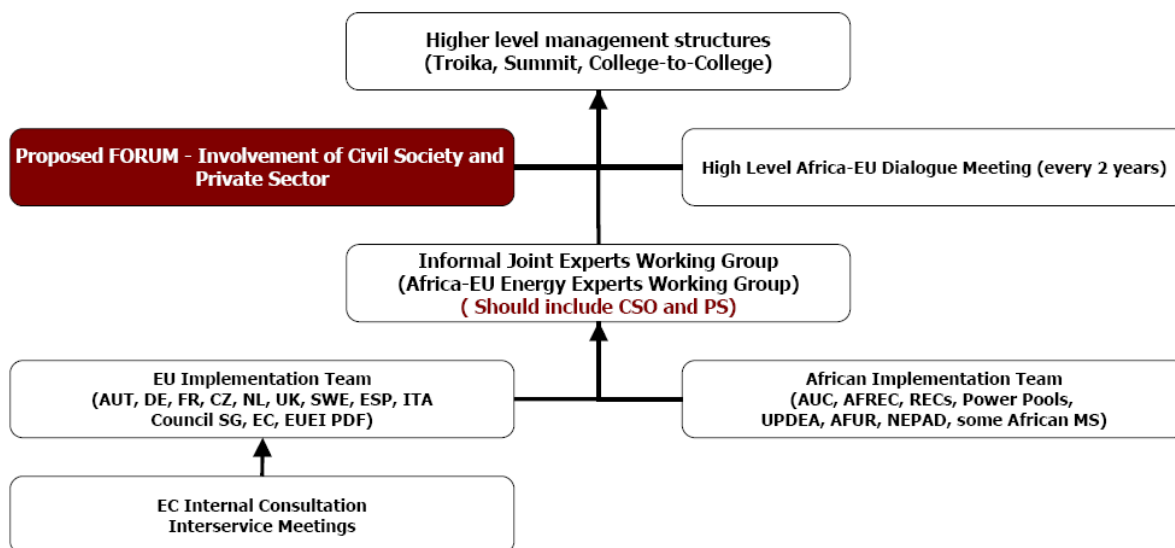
Higher level management structures
(Troika, Summit, College-to-College)

Proposed FORUM - Involvement of Civil Society and Private Sector

High Level Africa-EU Dialogue Meeting (every 2 years)

Informal Joint Experts Working Group
(Africa-EU Energy Experts Working Group)
( Should include CSO and PS)

EU Implementation Team
(AUT, DE, FR, CZ, NL, UK, SWE, ESP, ITA
Council SG, EC, EUEI PDF)

African Implementation Team
(AUC, AFREC, RECs, Power Pools,
UPDEA, AFUR, NEPAD, some African MS)

EC Internal Consultation
Interservice Meetings